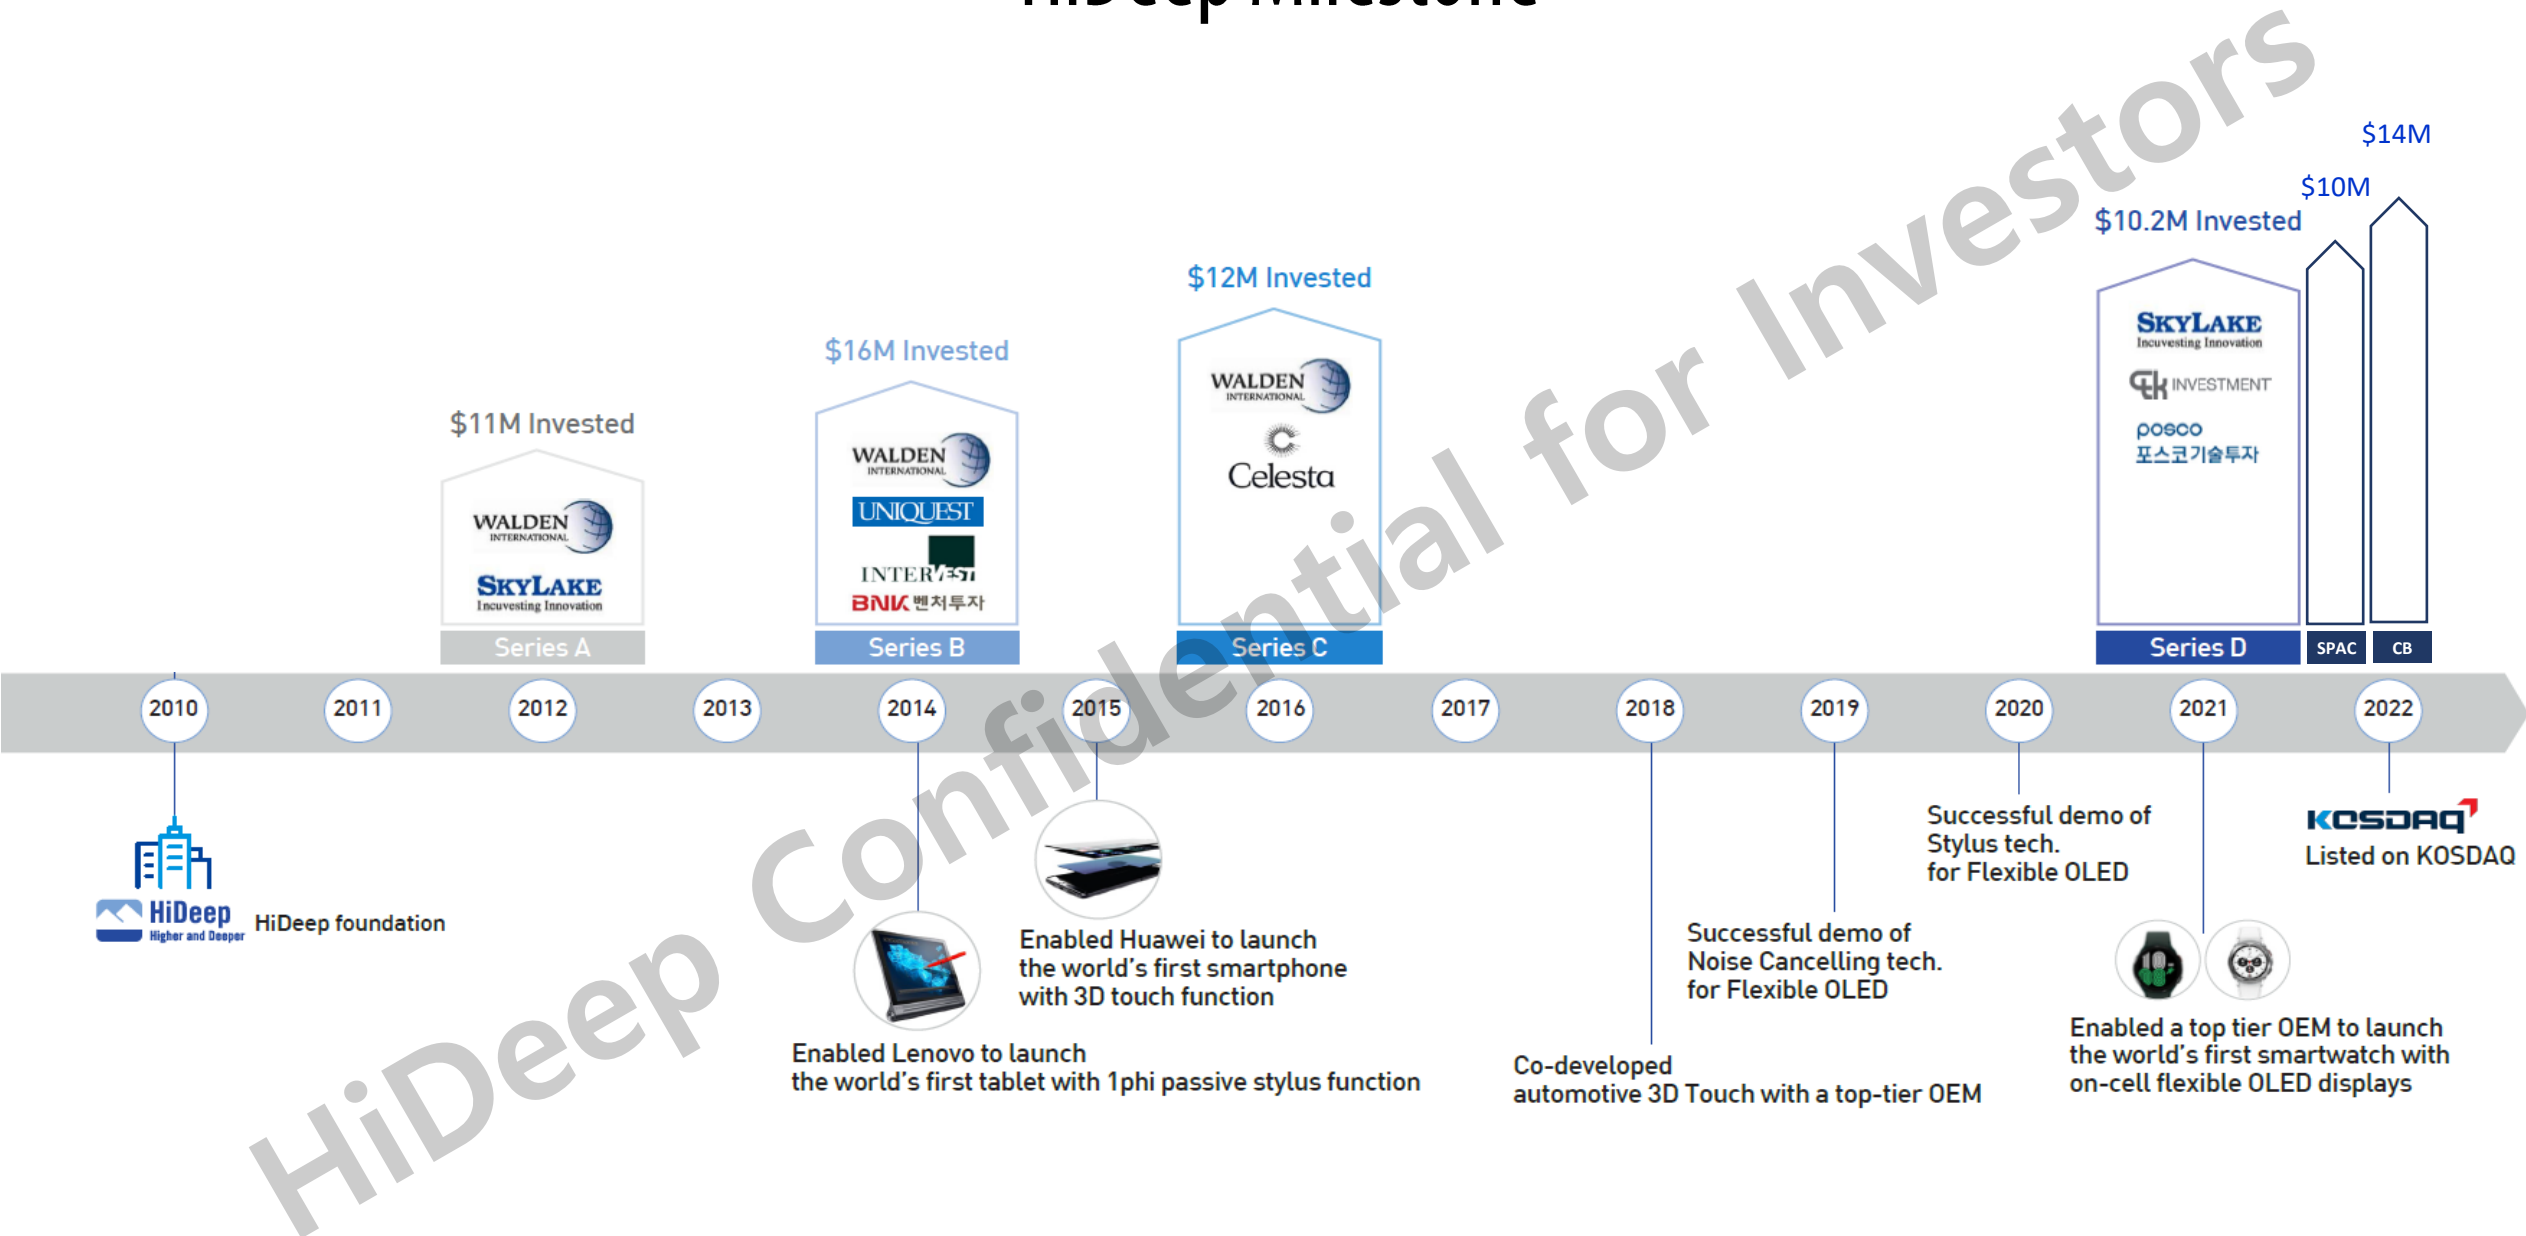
HiDeep Milestone

$11M Invested
WALDEN INTERNATIONAL
SKYLAKE Incuvesting Innovation
Series A

$16M Invested
WALDEN INTERNATIONAL
UNIQUEST
INTERVEST
BNK 벤처투자
Series B

$12M Invested
WALDEN INTERNATIONAL
Celesta
Series C

$10.2M Invested
SKYLAKE Incuvesting Innovation
INVESTMENT
posco 포스코기술투자
Series D

$10M
SPAC

$14M
CB

2010
2011
2012
2013
2014
2015
2016
2017
2018
2019
2020
2021
2022

HiDeep Higher and Deeper
HiDeep foundation

Enabled Lenovo to launch the world's first tablet with 1phi passive stylus function

Enabled Huawei to launch the world's first smartphone with 3D touch function

Co-developed automotive 3D Touch with a top-tier OEM

Successful demo of Noise Cancelling tech. for Flexible OLED

Successful demo of Stylus tech. for Flexible OLED

Enabled a top tier OEM to launch the world's first smartwatch with on-cell flexible OLED displays

KOSDAQ
Listed on KOSDAQ

HiDeep Confidential for Investors